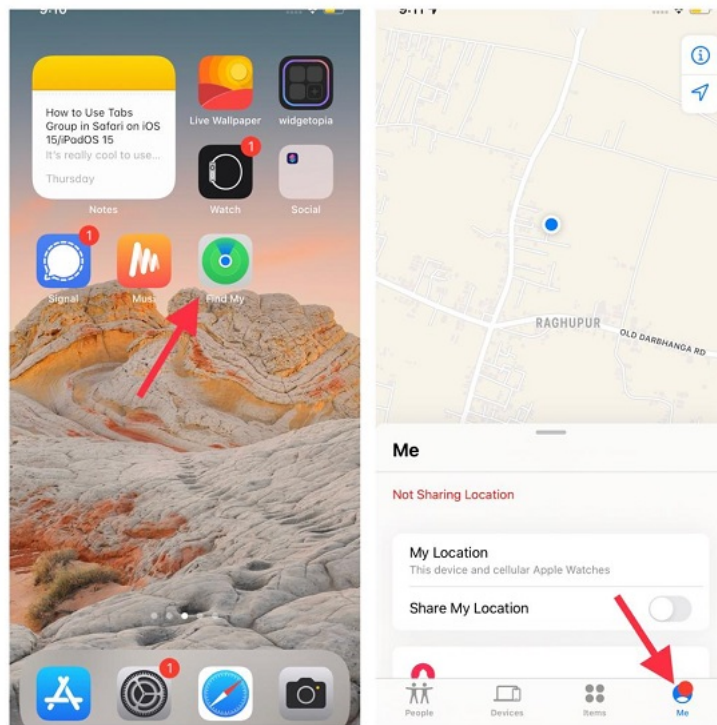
9:10

How to Use Tabs Group in Safari on iOS 15/iPadOS 15
It's really cool to use...
Thursday
Notes

Live Wallpaper
widgetopia
1
Watch
Social
1
Signal
Musi
Find My
1

9:11

RAGHUPUR
OLD DARBHANGA RD

Me
Not Sharing Location
My Location
This device and cellular Apple Watches
Share My Location

People
Devices
Items
Me